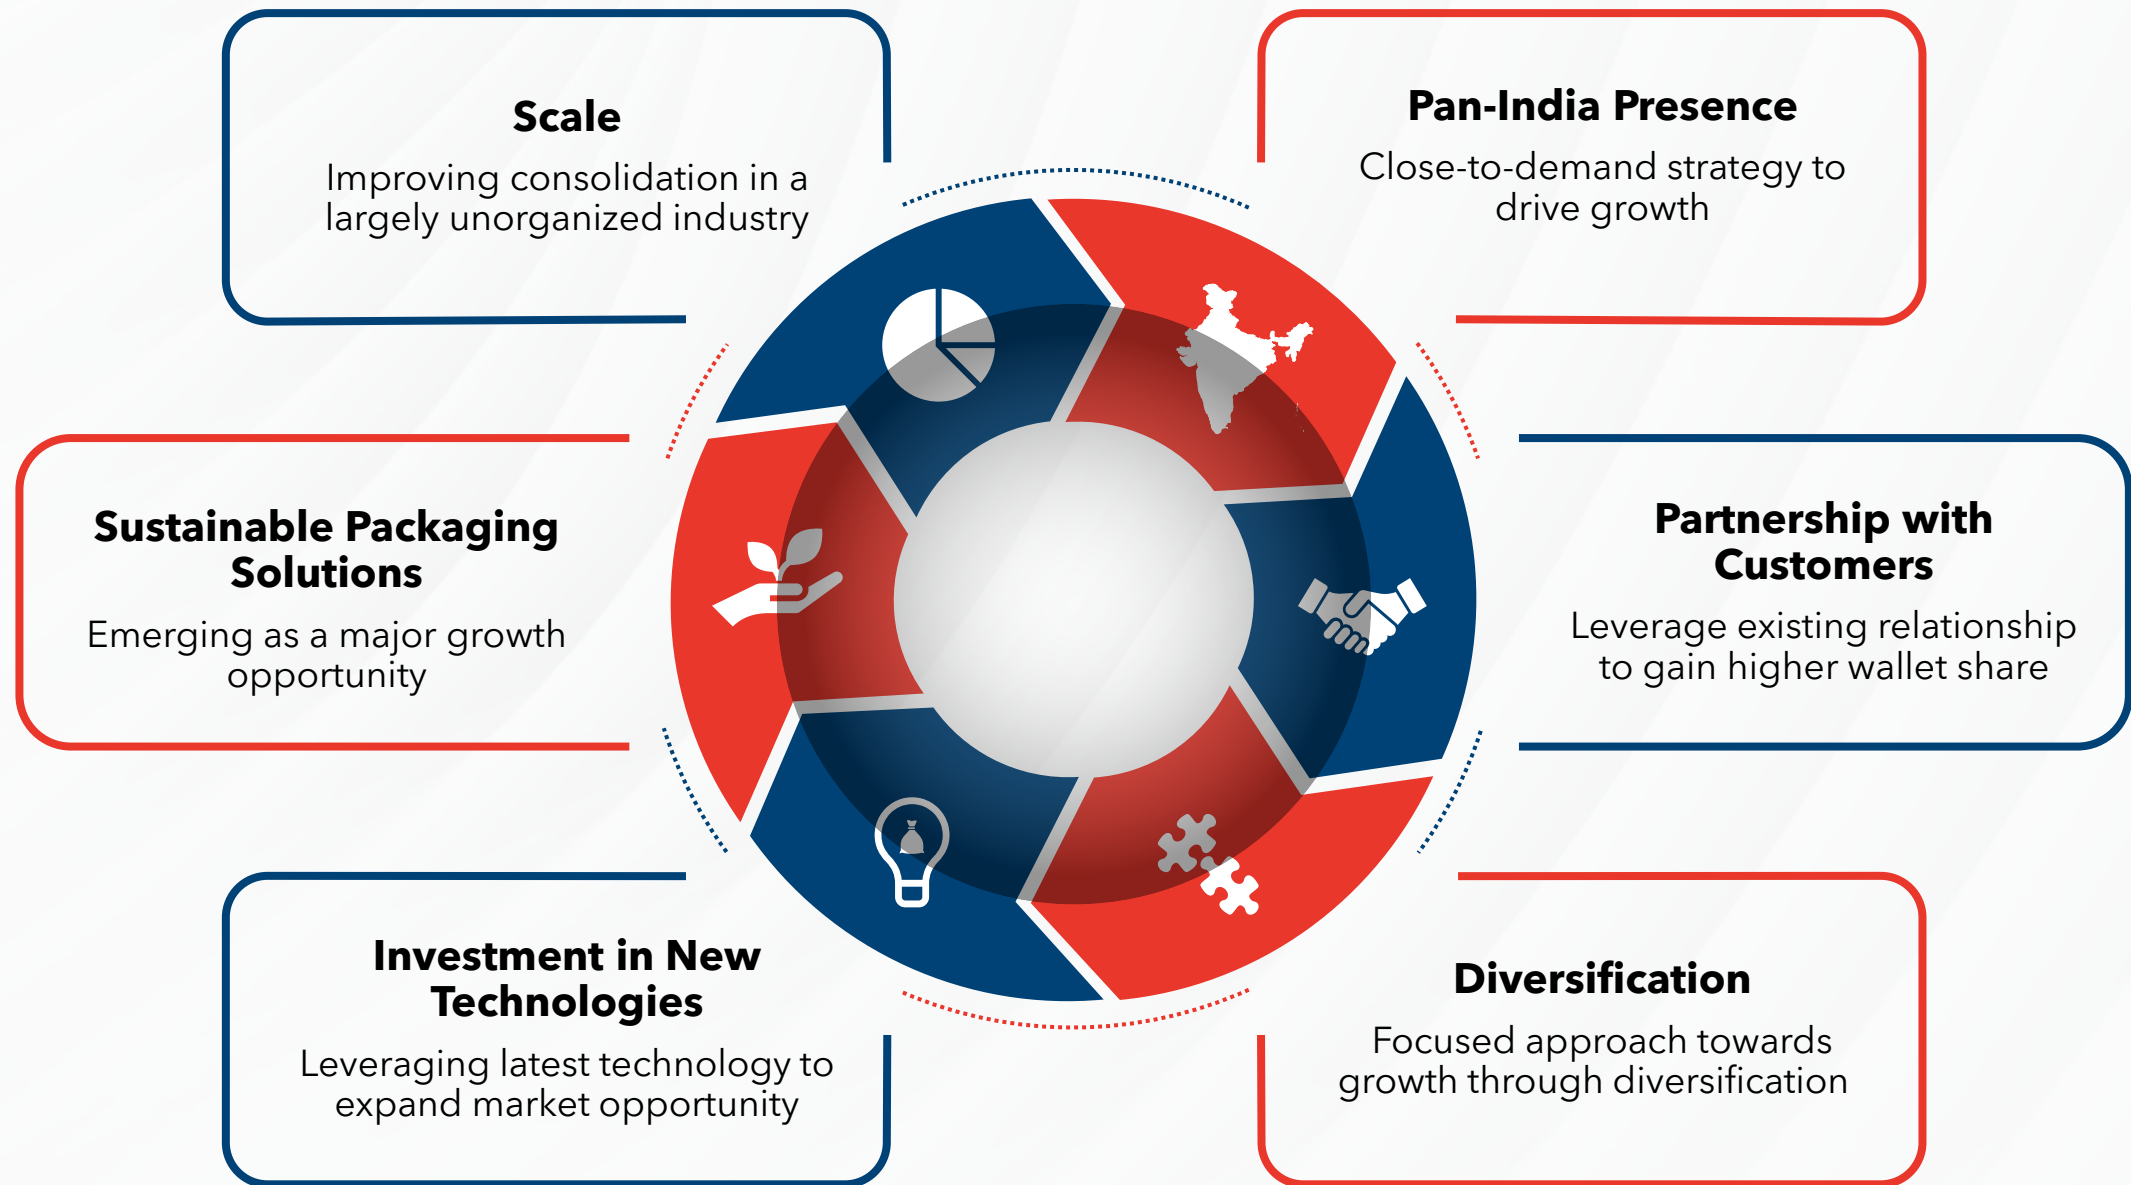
Scale
Improving consolidation in a largely unorganized industry

Pan-India Presence
Close-to-demand strategy to drive growth

Sustainable Packaging Solutions
Emerging as a major growth opportunity

Partnership with Customers
Leverage existing relationship to gain higher wallet share

Investment in New Technologies
Leveraging latest technology to expand market opportunity

Diversification
Focused approach towards growth through diversification